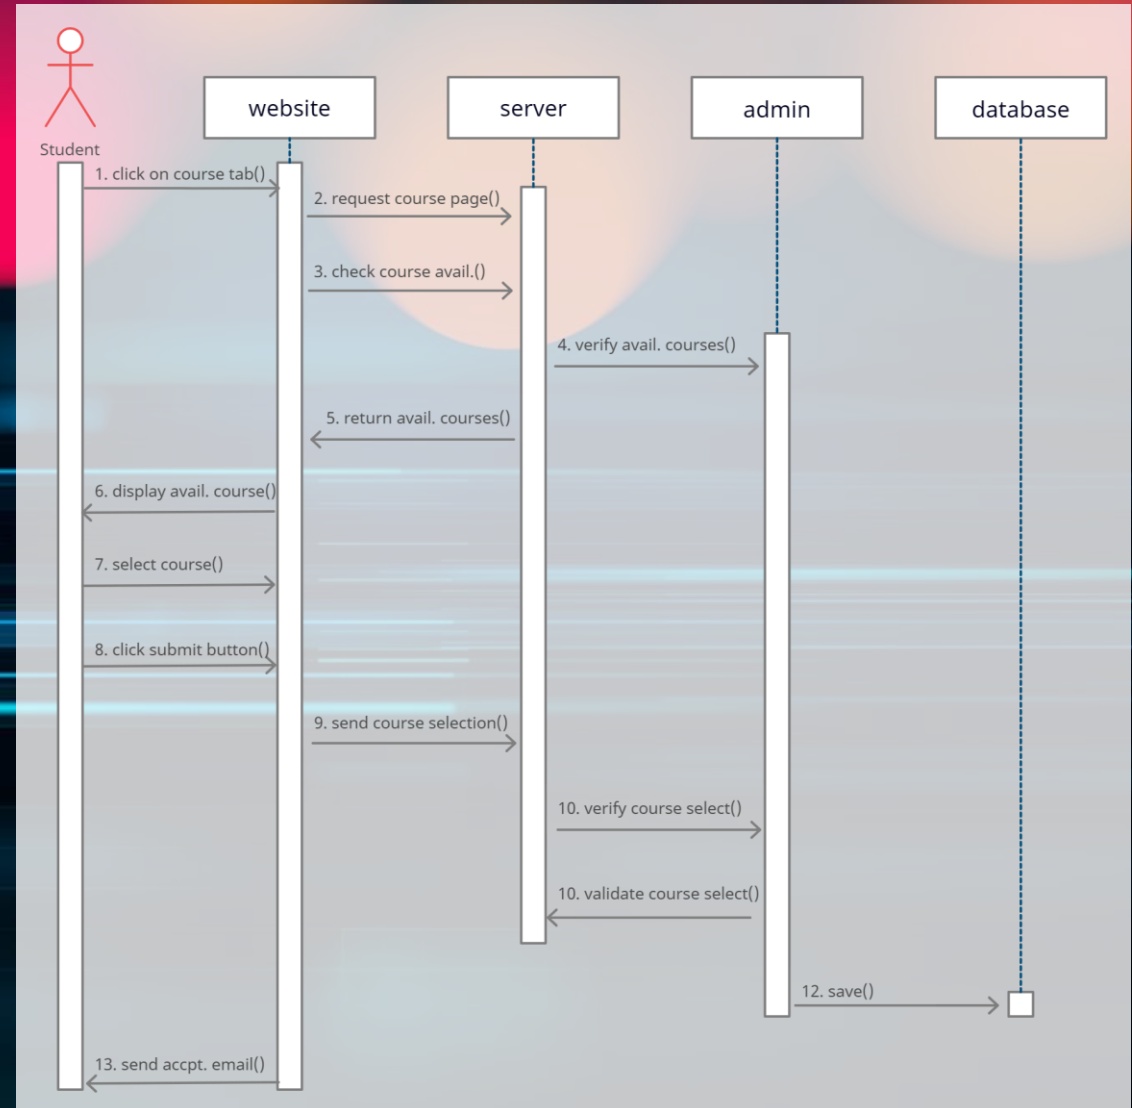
Student

website

server

admin

database

1. click on course tab()

2. request course page()

3. check course avail.()

4. verify avail. courses()

5. return avail. courses()

6. display avail. course()

7. select course()

8. click submit button()

9. send course selection()

10. verify course select()

10. validate course select()

12. save()

13. send accpt. email()